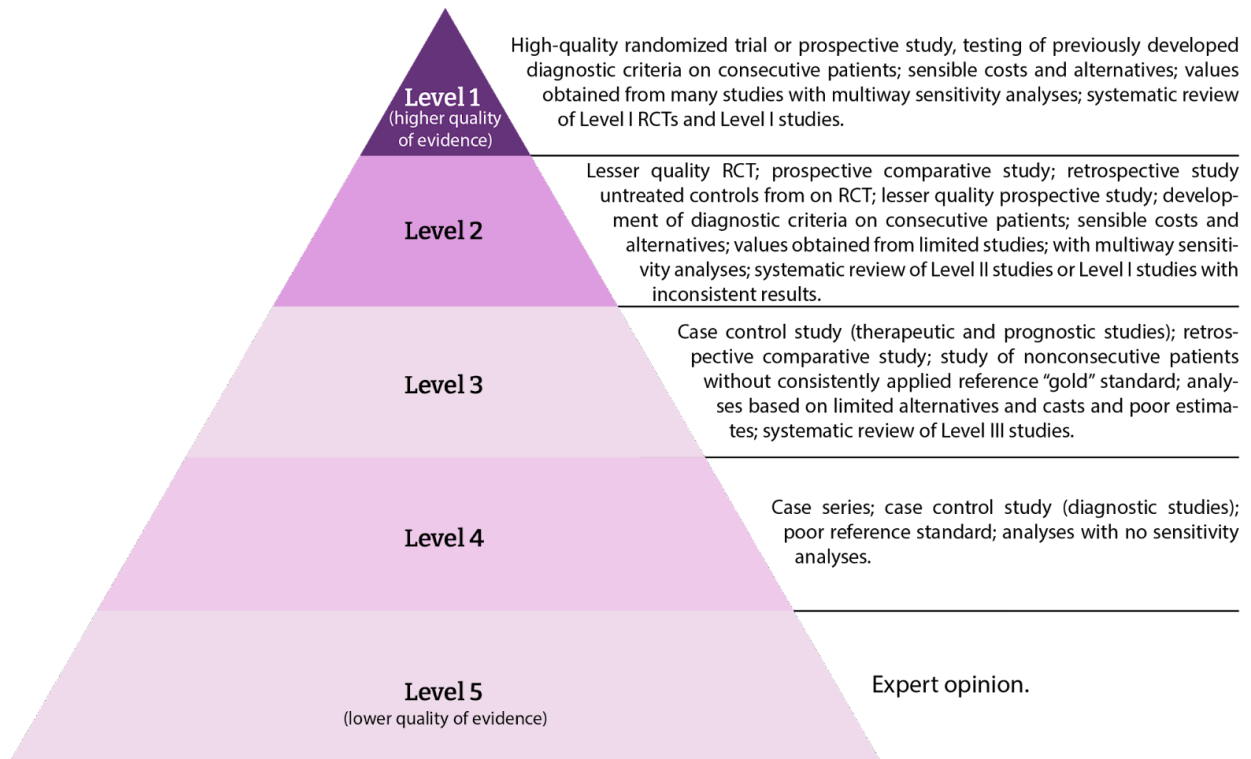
Level 1
(higher quality of evidence)

High-quality randomized trial or prospective study, testing of previously developed diagnostic criteria on consecutive patients; sensible costs and alternatives; values obtained from many studies with multiway sensitivity analyses; systematic review of Level I RCTs and Level I studies.

Level 2

Lesser quality RCT; prospective comparative study; retrospective study untreated controls from on RCT; lesser quality prospective study; development of diagnostic criteria on consecutive patients; sensible costs and alternatives; values obtained from limited studies; with multiway sensitivity analyses; systematic review of Level II studies or Level I studies with inconsistent results.

Level 3

Case control study (therapeutic and prognostic studies); retrospective comparative study; study of nonconsecutive patients without consistently applied reference "gold" standard; analyses based on limited alternatives and casts and poor estimates; systematic review of Level III studies.

Level 4

Case series; case control study (diagnostic studies); poor reference standard; analyses with no sensitivity analyses.

Level 5
(lower quality of evidence)

Expert opinion.